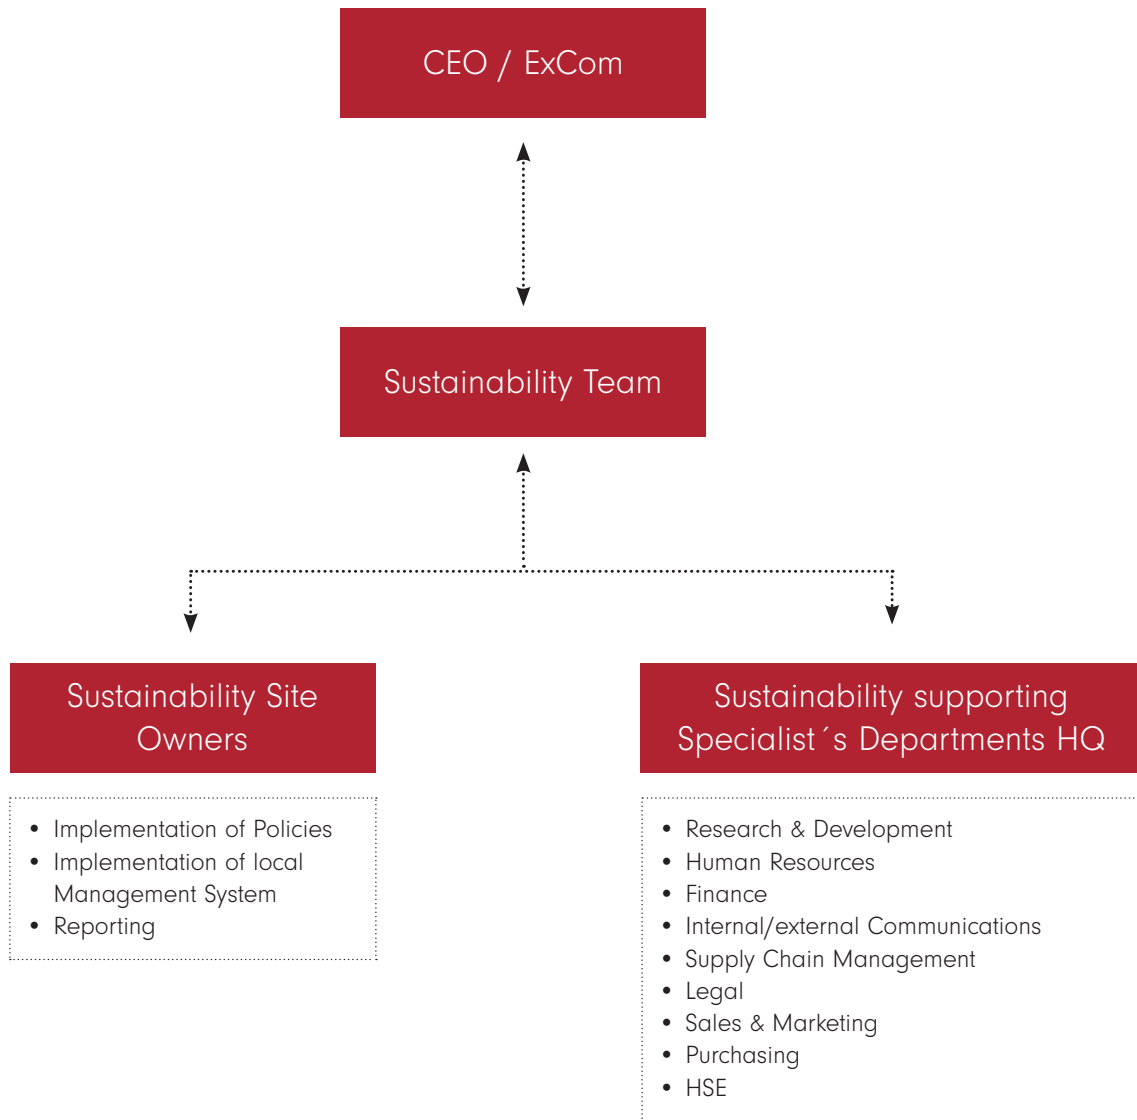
CEO / ExCom

Sustainability Team

Sustainability Site Owners

- Implementation of Policies
- Implementation of local Management System
- Reporting

Sustainability supporting Specialist´s Departments HQ

- Research & Development
- Human Resources
- Finance
- Internal/external Communications
- Supply Chain Management
- Legal
- Sales & Marketing
- Purchasing
- HSE